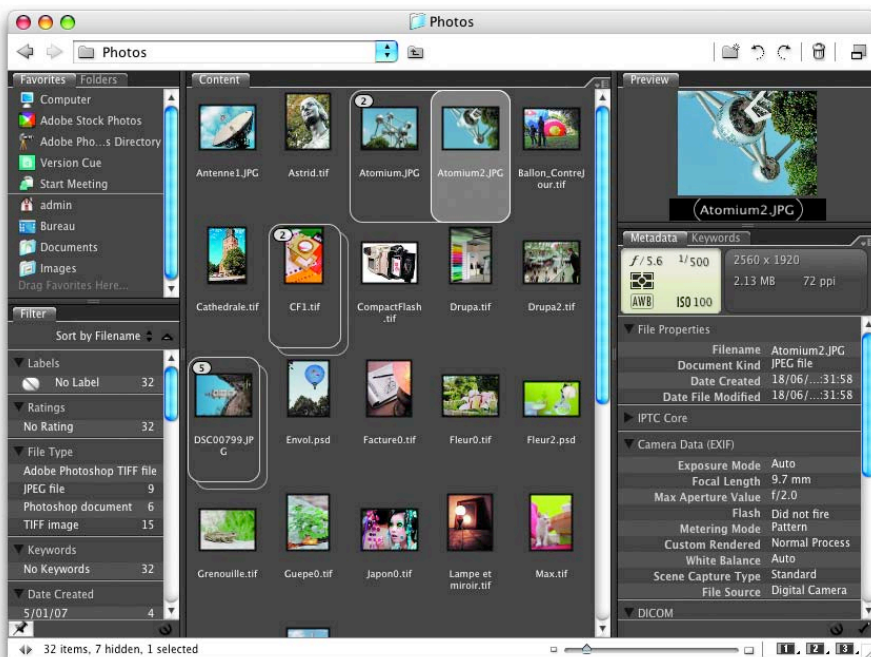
Photos

Photos

Favorites Folders

Computer
Adobe Stock Photos
Adobe Pho...s Directory
Version Cue
Start Meeting
admin
Bureau
Documents
Images
Drag Favorites Here...

Filter

Sort by Filename

Labels
No Label 32

Ratings
No Rating 32

File Type
Adobe Photoshop TIFF file
JPEG file 9
Photoshop document 6
TIFF image 15

Keywords
No Keywords 32

Date Created
5/01/07 4

Content

Antenne1.JPG
Astrid.tif
2
Atomium.JPG
Atomium2.JPG
Ballon_ContreJour.tif
Cathedrale.tif
2
CF1.tif
CompactFlash.tif
Drupa.tif
Drupa2.tif
5
DSC00799.JPG
Envol.psd
Facture0.tif
Fleur0.tif
Fleur2.psd
Grenouille.tif
Guepe0.tif
Japon0.tif
Lampe et miroir.tif
Max.tif

Preview

Atomium2.JPG

Metadata Keywords

$f/5.6$ $1/500$
AWB ISO 100
2560 x 1920
2.13 MB 72 ppi

File Properties
Filename Atomium2.JPG
Document Kind JPEG file
Date Created 18/06/...:31:58
Date File Modified 18/06/...:31:58

IPTC Core

Camera Data (EXIF)
Exposure Mode Auto
Focal Length 9.7 mm
Max Aperture Value f/2.0
Flash Did not fire
Metering Mode Pattern
Custom Rendered Normal Process
White Balance Auto
Scene Capture Type Standard
File Source Digital Camera

DICOM

32 items, 7 hidden, 1 selected

1 2 3